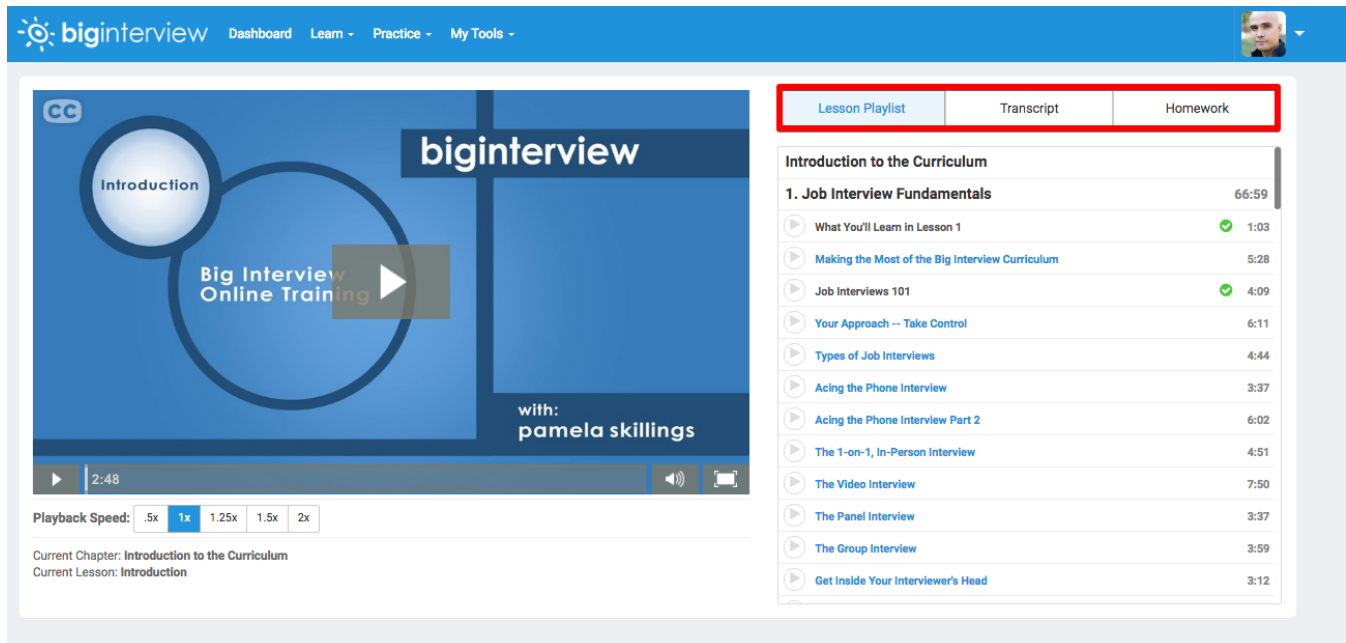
biginterview Dashboard Learn Practice My Tools

CC

Introduction

biginterview

Big Interview Online Training

with:
pamela skillings

2:48

Playback Speed: .5x 1x 1.25x 1.5x 2x

Current Chapter: Introduction to the Curriculum
Current Lesson: Introduction

| Lesson Playlist | Transcript | Homework |
|---|---|---|

Introduction to the Curriculum

1. Job Interview Fundamentals 66:59

| | |
|---|---|
| What You'll Learn in Lesson 1 | 1:03 |
| Making the Most of the Big Interview Curriculum | 5:28 |
| Job Interviews 101 | 4:09 |
| Your Approach -- Take Control | 6:11 |
| Types of Job Interviews | 4:44 |
| Acing the Phone Interview | 3:37 |
| Acing the Phone Interview Part 2 | 6:02 |
| The 1-on-1, In-Person Interview | 4:51 |
| The Video Interview | 7:50 |
| The Panel Interview | 3:37 |
| The Group Interview | 3:59 |
| Get Inside Your Interviewer's Head | 3:12 |